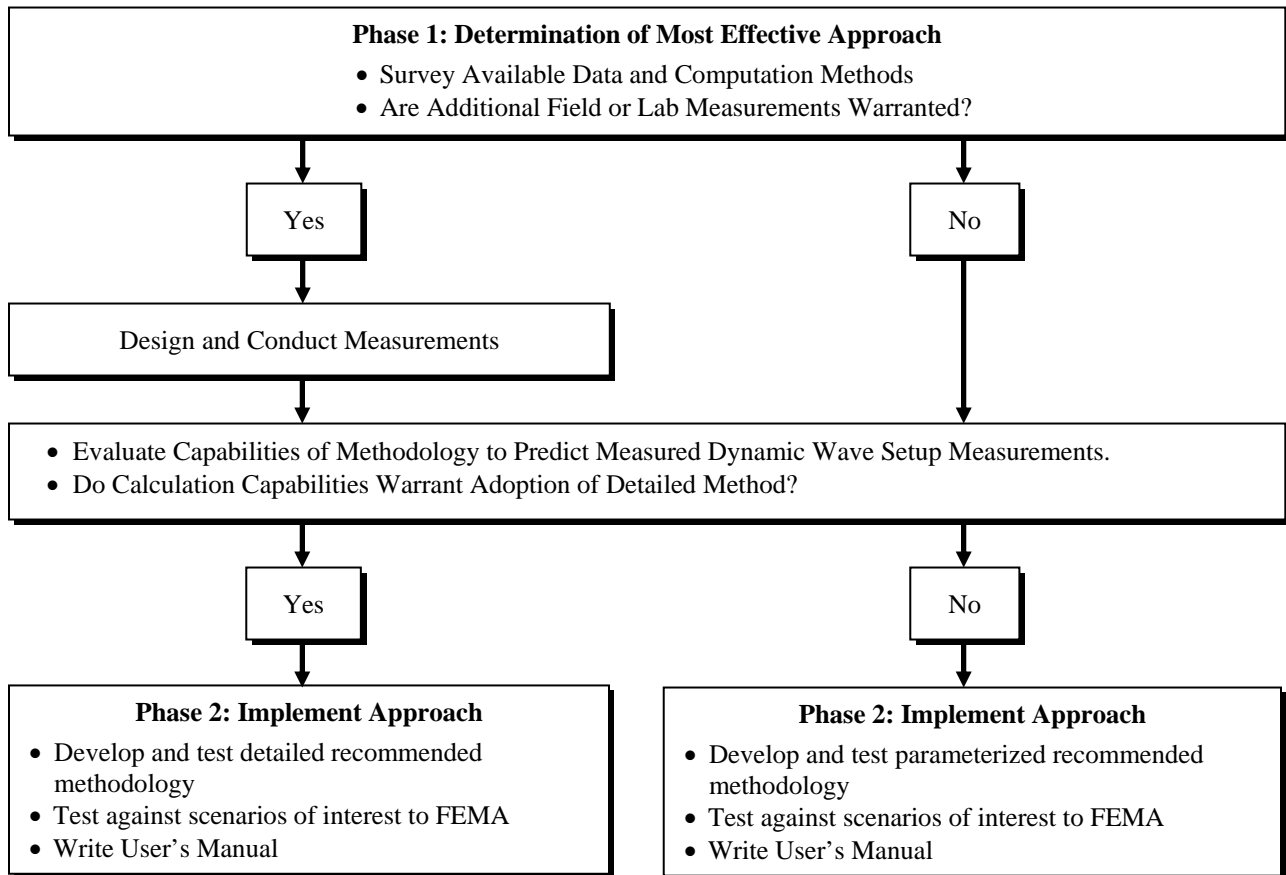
**Phase 1: Determination of Most Effective Approach**

- Survey Available Data and Computation Methods
- Are Additional Field or Lab Measurements Warranted?

Yes

No

Design and Conduct Measurements

- Evaluate Capabilities of Methodology to Predict Measured Dynamic Wave Setup Measurements.
- Do Calculation Capabilities Warrant Adoption of Detailed Method?

Yes

No

**Phase 2: Implement Approach**

- Develop and test detailed recommended methodology
- Test against scenarios of interest to FEMA
- Write User's Manual

**Phase 2: Implement Approach**

- Develop and test parameterized recommended methodology
- Test against scenarios of interest to FEMA
- Write User's Manual